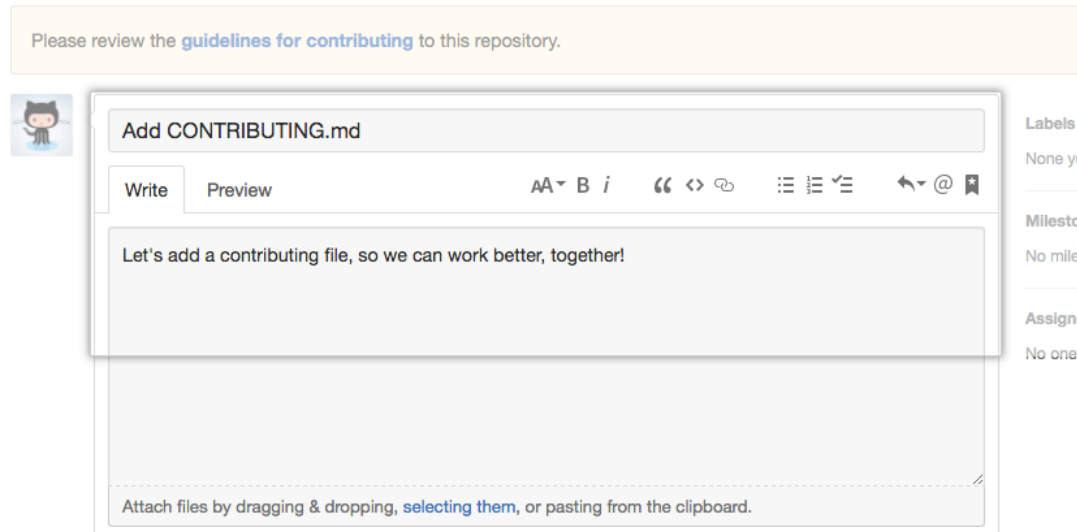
Please review the guidelines for contributing to this repository.

Add CONTRIBUTING.md

Write Preview

AA B i

Let's add a contributing file, so we can work better, together!

Attach files by dragging & dropping, selecting them, or pasting from the clipboard.

Labels
None y

Milesto
No mile

Assign
No one